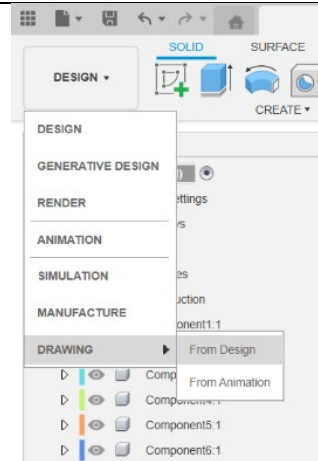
SOLID
SURFACE
DESIGN ▾
CREATE ▾
DESIGN
GENERATIVE DESIGN
RENDER
ANIMATION
SIMULATION
MANUFACTURE
DRAWING ▶
From Design
From Animation
ettings
's
es
uction
ponent1:1
Comp
Component4:1
Component5:1
Component6:1